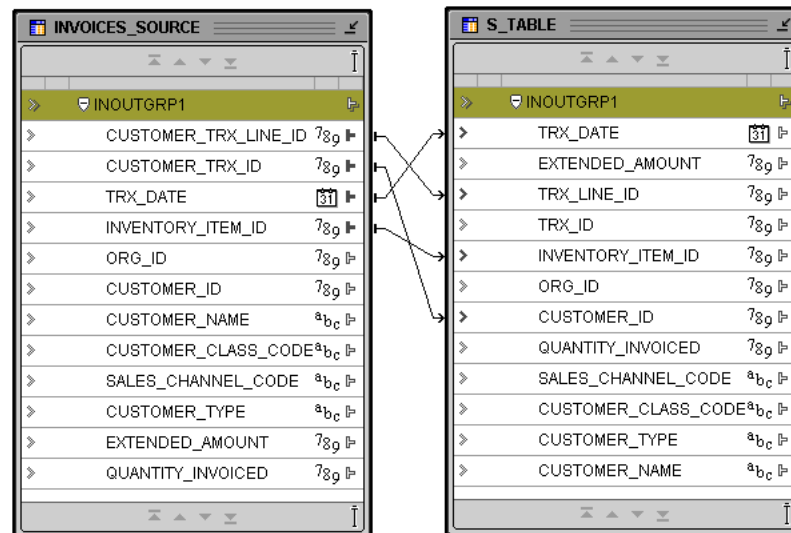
INVOICES_SOURCE

INOUTGRP1
CUSTOMER_TRX_LINE_ID 789
CUSTOMER_TRX_ID 789
TRX_DATE 31
INVENTORY_ITEM_ID 789
ORG_ID 789
CUSTOMER_ID 789
CUSTOMER_NAME abc
CUSTOMER_CLASS_CODE abc
SALES_CHANNEL_CODE abc
CUSTOMER_TYPE abc
EXTENDED_AMOUNT 789
QUANTITY_INVOICED 789

S_TABLE

INOUTGRP1
TRX_DATE 31
EXTENDED_AMOUNT 789
TRX_LINE_ID 789
TRX_ID 789
INVENTORY_ITEM_ID 789
ORG_ID 789
CUSTOMER_ID 789
QUANTITY_INVOICED 789
SALES_CHANNEL_CODE abc
CUSTOMER_CLASS_CODE abc
CUSTOMER_TYPE abc
CUSTOMER_NAME abc